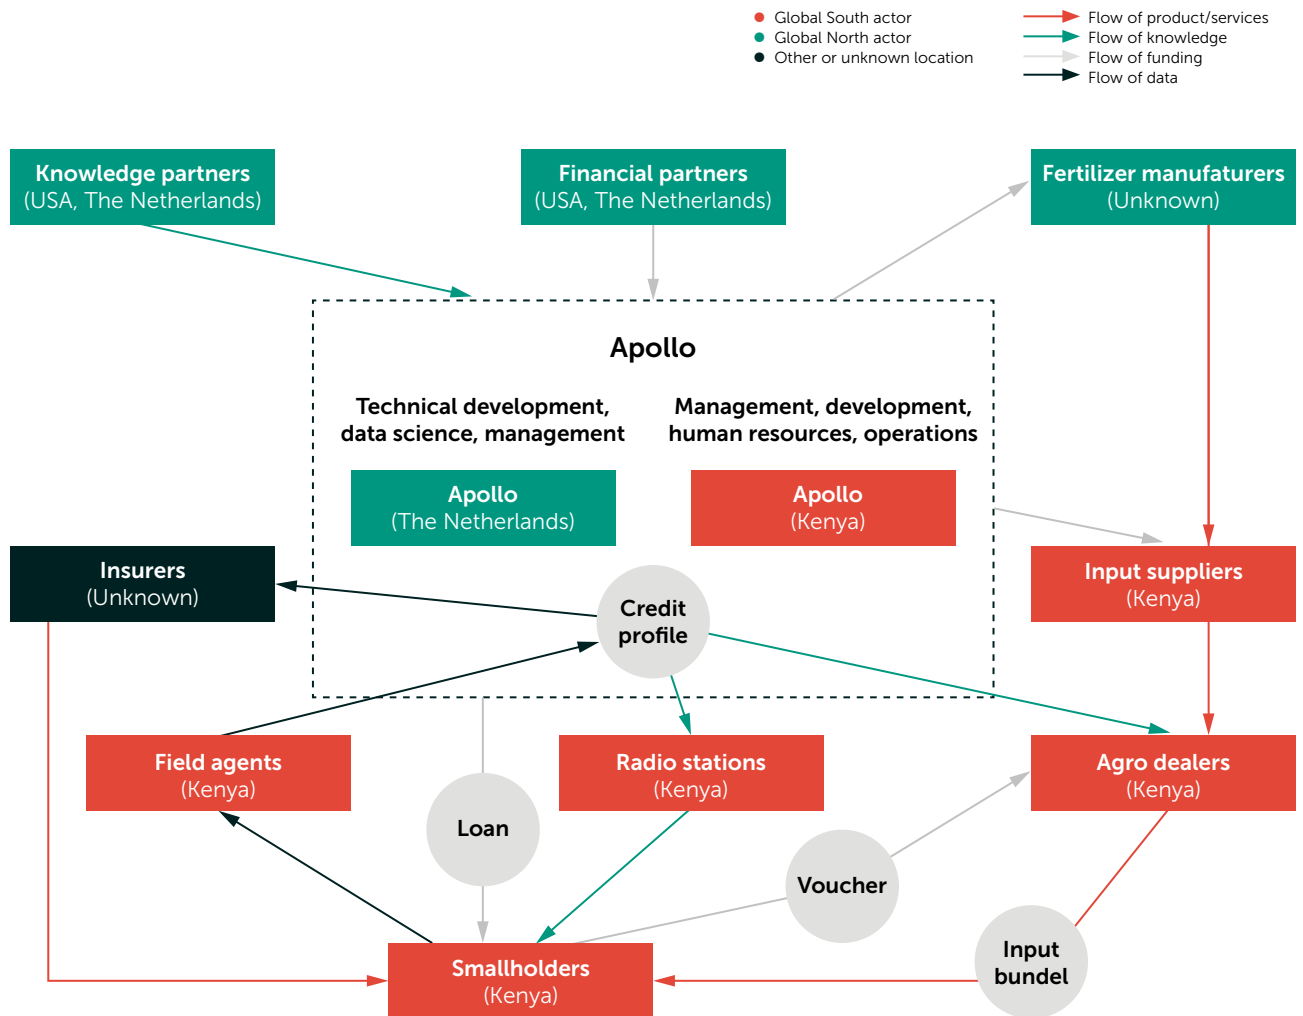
Global South actor
Global North actor
Other or unknown location

Flow of product/services
Flow of knowledge
Flow of funding
Flow of data

Knowledge partners
(USA, The Netherlands)

Financial partners
(USA, The Netherlands)

Fertilizer manufaturers
(Unknown)

Apollo

Technical development, data science, management

Management, development, human resources, operations

Apollo
(The Netherlands)

Apollo
(Kenya)

Insurers
(Unknown)

Credit profile

Input suppliers
(Kenya)

Field agents
(Kenya)

Radio stations
(Kenya)

Agro dealers
(Kenya)

Loan

Voucher

Input bundel

Smallholders
(Kenya)